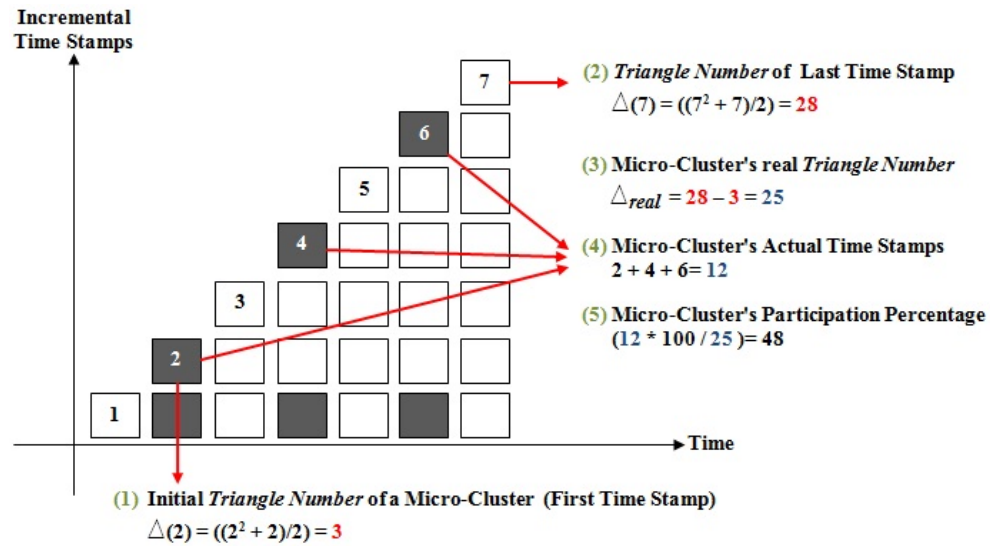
Incremental Time Stamps

7

6

5

4

3

2

1

Time

(2) Triangle Number of Last Time Stamp
$\triangle(7) = ((7^2 + 7)/2) = 28$

(3) Micro-Cluster's real Triangle Number
$\triangle_{real} = 28 - 3 = 25$

(4) Micro-Cluster's Actual Time Stamps
2 + 4 + 6= 12

(5) Micro-Cluster's Participation Percentage
(12 * 100 / 25 )= 48

(1) Initial Triangle Number of a Micro-Cluster (First Time Stamp)
$\triangle(2) = ((2^2 + 2)/2) = 3$